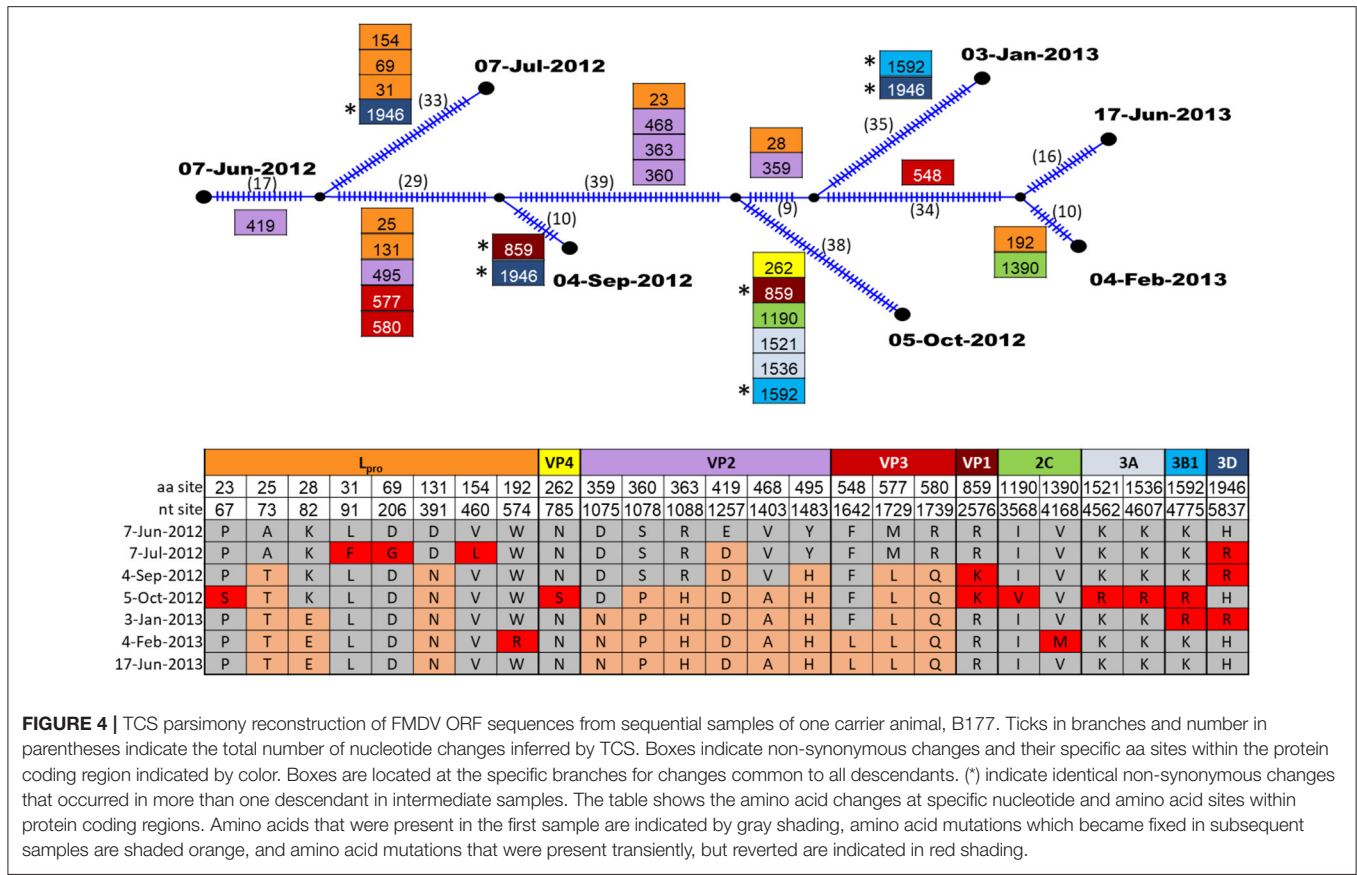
154
69
31
* 1946
07-Jul-2012
(33)

07-Jun-2012
(17)
419
(29)
25
131
495
577
580

* 859
* 1946
(10)
04-Sep-2012

23
468
363
360
(39)

28
359
(9)
(38)
262
* 859
1190
1521
1536
* 1592
05-Oct-2012

* 1592
* 1946
03-Jan-2013
(35)
548
(34)

17-Jun-2013
(16)
(10)
192
1390
04-Feb-2013

| | $L_{pro}$ | | | | | | | | VP4 | VP2 | | | | | | VP3 | | | VP1 | 2C | | 3A | | 3B1 | 3D |
|---|---|---|---|---|---|---|---|---|---|---|---|---|---|---|---|---|---|---|---|---|---|---|---|---|---|
| aa site | 23 | 25 | 28 | 31 | 69 | 131 | 154 | 192 | 262 | 359 | 360 | 363 | 419 | 468 | 495 | 548 | 577 | 580 | 859 | 1190 | 1390 | 1521 | 1536 | 1592 | 1946 |
| nt site | 67 | 73 | 82 | 91 | 206 | 391 | 460 | 574 | 785 | 1075 | 1078 | 1088 | 1257 | 1403 | 1483 | 1642 | 1729 | 1739 | 2576 | 3568 | 4168 | 4562 | 4607 | 4775 | 5837 |
| 7-Jun-2012 | P | A | K | L | D | D | V | W | N | D | S | R | E | V | Y | F | M | R | R | I | V | K | K | K | H |
| 7-Jul-2012 | P | A | K | F | G | D | L | W | N | D | S | R | D | V | Y | F | M | R | R | I | V | K | K | K | R |
| 4-Sep-2012 | P | T | K | L | D | N | V | W | N | D | S | R | D | V | H | F | L | Q | K | I | V | K | K | K | R |
| 5-Oct-2012 | S | T | K | L | D | N | V | W | S | D | P | H | D | A | H | F | L | Q | K | V | V | R | R | R | H |
| 3-Jan-2013 | P | T | E | L | D | N | V | W | N | N | P | H | D | A | H | F | L | Q | R | I | V | K | K | R | R |
| 4-Feb-2013 | P | T | E | L | D | N | V | R | N | N | P | H | D | A | H | L | L | Q | R | I | M | K | K | K | H |
| 17-Jun-2013 | P | T | E | L | D | N | V | W | N | N | P | H | D | A | H | L | L | Q | R | I | V | K | K | K | H |

FIGURE 4 | TCS parsimony reconstruction of FMDV ORF sequences from sequential samples of one carrier animal, B177. Ticks in branches and number in parentheses indicate the total number of nucleotide changes inferred by TCS. Boxes indicate non-synonymous changes and their specific aa sites within the protein coding region indicated by color. Boxes are located at the specific branches for changes common to all descendants. (*) indicate identical non-synonymous changes that occurred in more than one descendant in intermediate samples. The table shows the amino acid changes at specific nucleotide and amino acid sites within protein coding regions. Amino acids that were present in the first sample are indicated by gray shading, amino acid mutations which became fixed in subsequent samples are shaded orange, and amino acid mutations that were present transiently, but reverted are indicated in red shading.